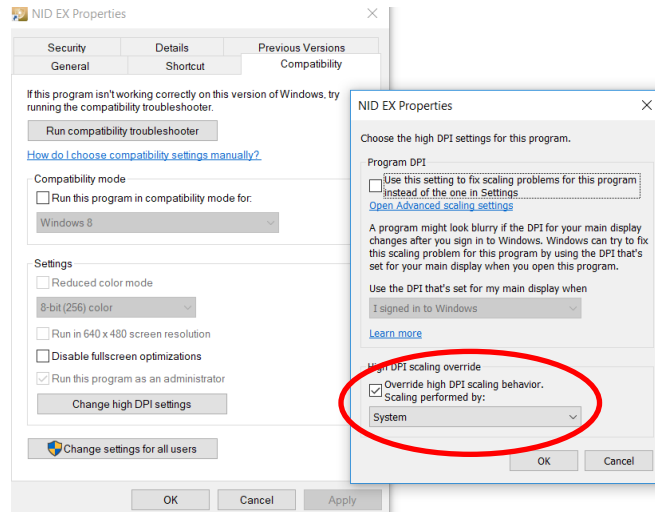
NID EX Properties

Security | Details | Previous Versions
General | Shortcut | Compatibility

If this program isn't working correctly on this version of Windows, try running the compatibility troubleshooter.

Run compatibility troubleshooter

How do I choose compatibility settings manually?

Compatibility mode
Run this program in compatibility mode for:
Windows 8

Settings
Reduced color mode
8-bit (256) color
Run in 640 x 480 screen resolution
Disable fullscreen optimizations
Run this program as an administrator
Change high DPI settings

Change settings for all users

OK Cancel Apply

NID EX Properties

Choose the high DPI settings for this program.

Program DPI
Use this setting to fix scaling problems for this program instead of the one in Settings
Open Advanced scaling settings

A program might look blurry if the DPI for your main display changes after you sign in to Windows. Windows can try to fix this scaling problem for this program by using the DPI that's set for your main display when you open this program.

Use the DPI that's set for my main display when
I signed in to Windows

Learn more

High DPI scaling override
Override high DPI scaling behavior.
Scaling performed by:
System

OK Cancel